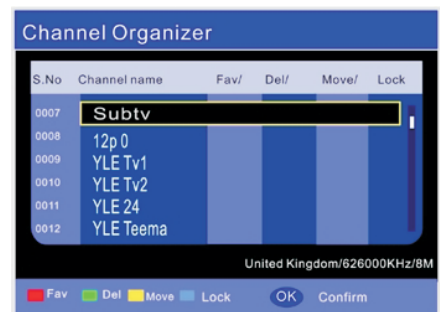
Channel Organizer

| S.No | Channel name | Fav/ | Del/ | Move/ | Lock |
|---|---|---|---|---|---|
| 0007 | Subtv | | | | |
| 0008 | 12p 0 | | | | |
| 0009 | YLE Tv1 | | | | |
| 0010 | YLE Tv2 | | | | |
| 0011 | YLE 24 | | | | |
| 0012 | YLE Teema | | | | |

United Kingdom/626000KHz/8M

Fav Del Move Lock OK Confirm